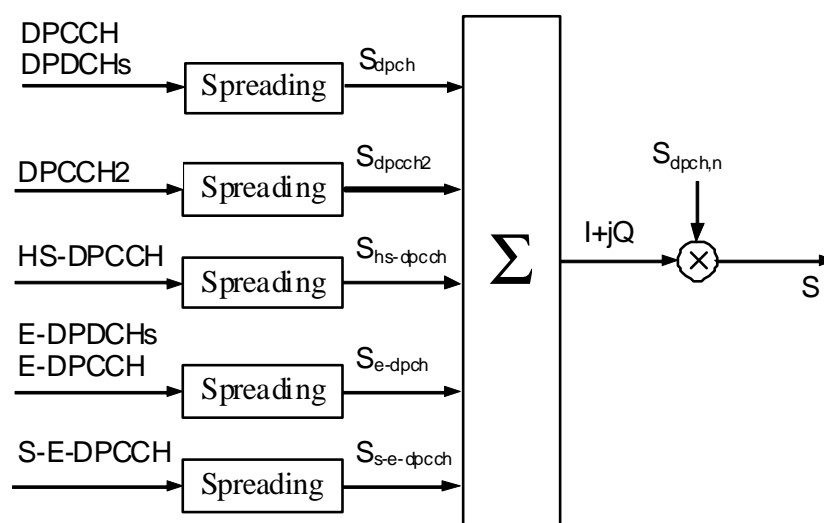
DPCCH
DPDCHs

Spreading

$S_{dpch}$

DPCCH2

Spreading

$S_{dpcch2}$

HS-DPCCH

Spreading

$S_{hs\text{-}dpcch}$

E-DPDCHs
E-DPCCH

Spreading

$S_{e\text{-}dpch}$

S-E-DPCCH

Spreading

$S_{s\text{-}e\text{-}dpcch}$

$\sum$

I+jQ

$S_{dpch,n}$

$\otimes$

S